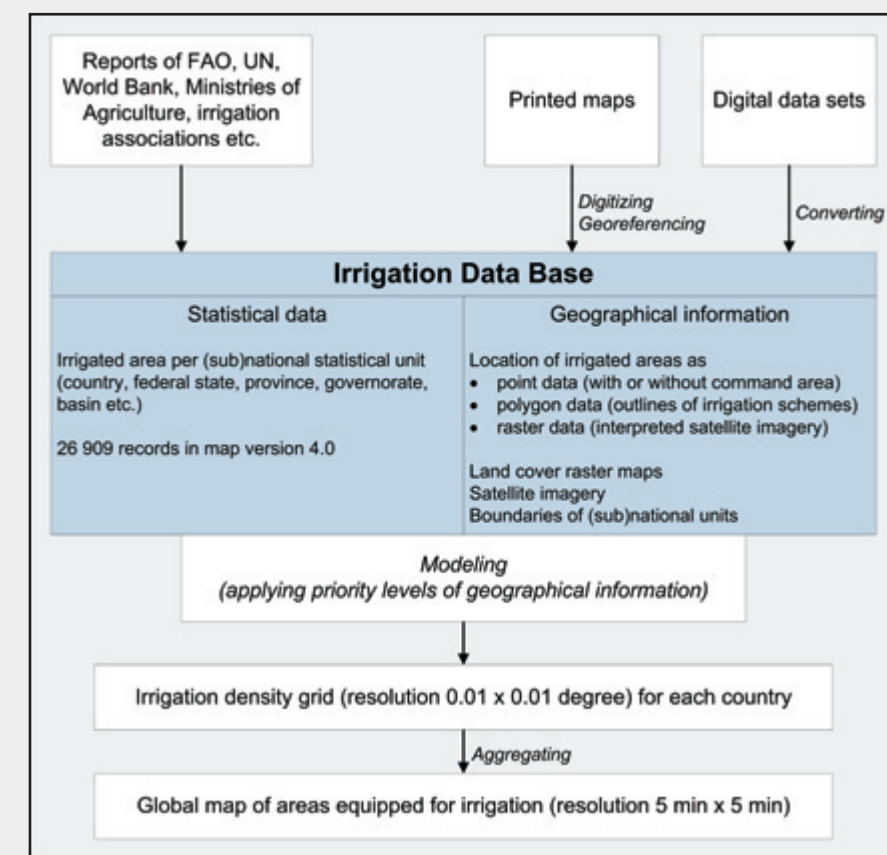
Reports of FAO, UN, World Bank, Ministries of Agriculture, irrigation associations etc.

Printed maps

Digital data sets

Digitizing
Georeferencing

Converting

Irrigation Data Base

Statistical data

Irrigated area per (sub)national statistical unit (country, federal state, province, governorate, basin etc.)

26 909 records in map version 4.0

Geographical information

Location of irrigated areas as
• point data (with or without command area)
• polygon data (outlines of irrigation schemes)
• raster data (interpreted satellite imagery)

Land cover raster maps
Satellite imagery
Boundaries of (sub)national units

Modeling
(applying priority levels of geographical information)

Irrigation density grid (resolution 0.01 x 0.01 degree) for each country

Aggregating

Global map of areas equipped for irrigation (resolution 5 min x 5 min)